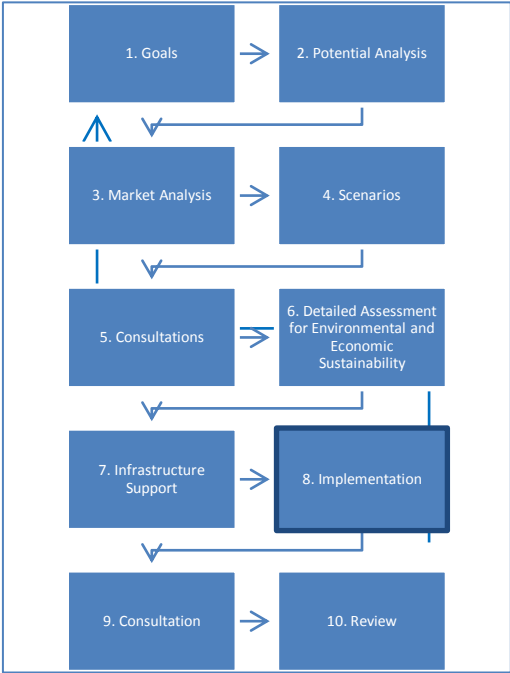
1. Goals

2. Potential Analysis

3. Market Analysis

4. Scenarios

5. Consultations

6. Detailed Assessment for Environmental and Economic Sustainability

7. Infrastructure Support

8. Implementation

9. Consultation

10. Review